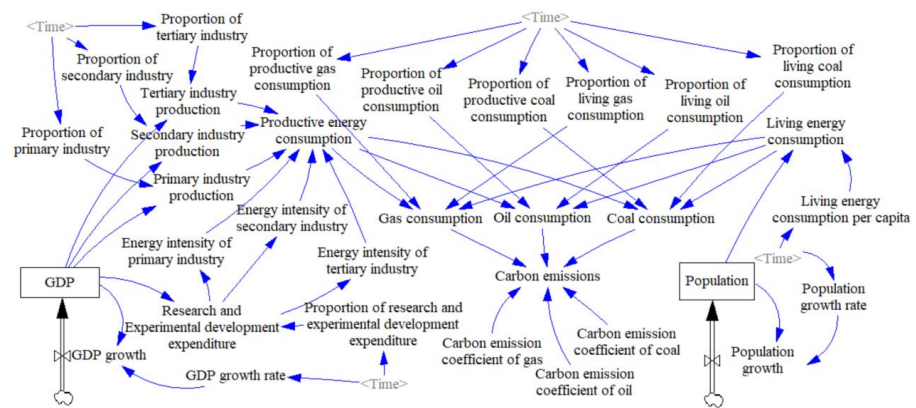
<Time>
Proportion of tertiary industry
Proportion of secondary industry
Tertiary industry production
Proportion of primary industry
Secondary industry production
Primary industry production
Proportion of productive gas consumption
Productive energy consumption
<Time>
Proportion of productive oil consumption
Proportion of productive coal consumption
Proportion of living gas consumption
Proportion of living oil consumption
Proportion of living coal consumption
Living energy consumption
Energy intensity of secondary industry
Energy intensity of primary industry
Energy intensity of tertiary industry
Gas consumption
Oil consumption
Coal consumption
Living energy consumption per capita
<Time>
Carbon emissions
GDP
Research and Experimental development expenditure
Proportion of research and experimental development expenditure
Carbon emission coefficient of gas
Carbon emission coefficient of coal
Carbon emission coefficient of oil
Population
Population growth rate
Population growth
GDP growth
GDP growth rate
<Time>